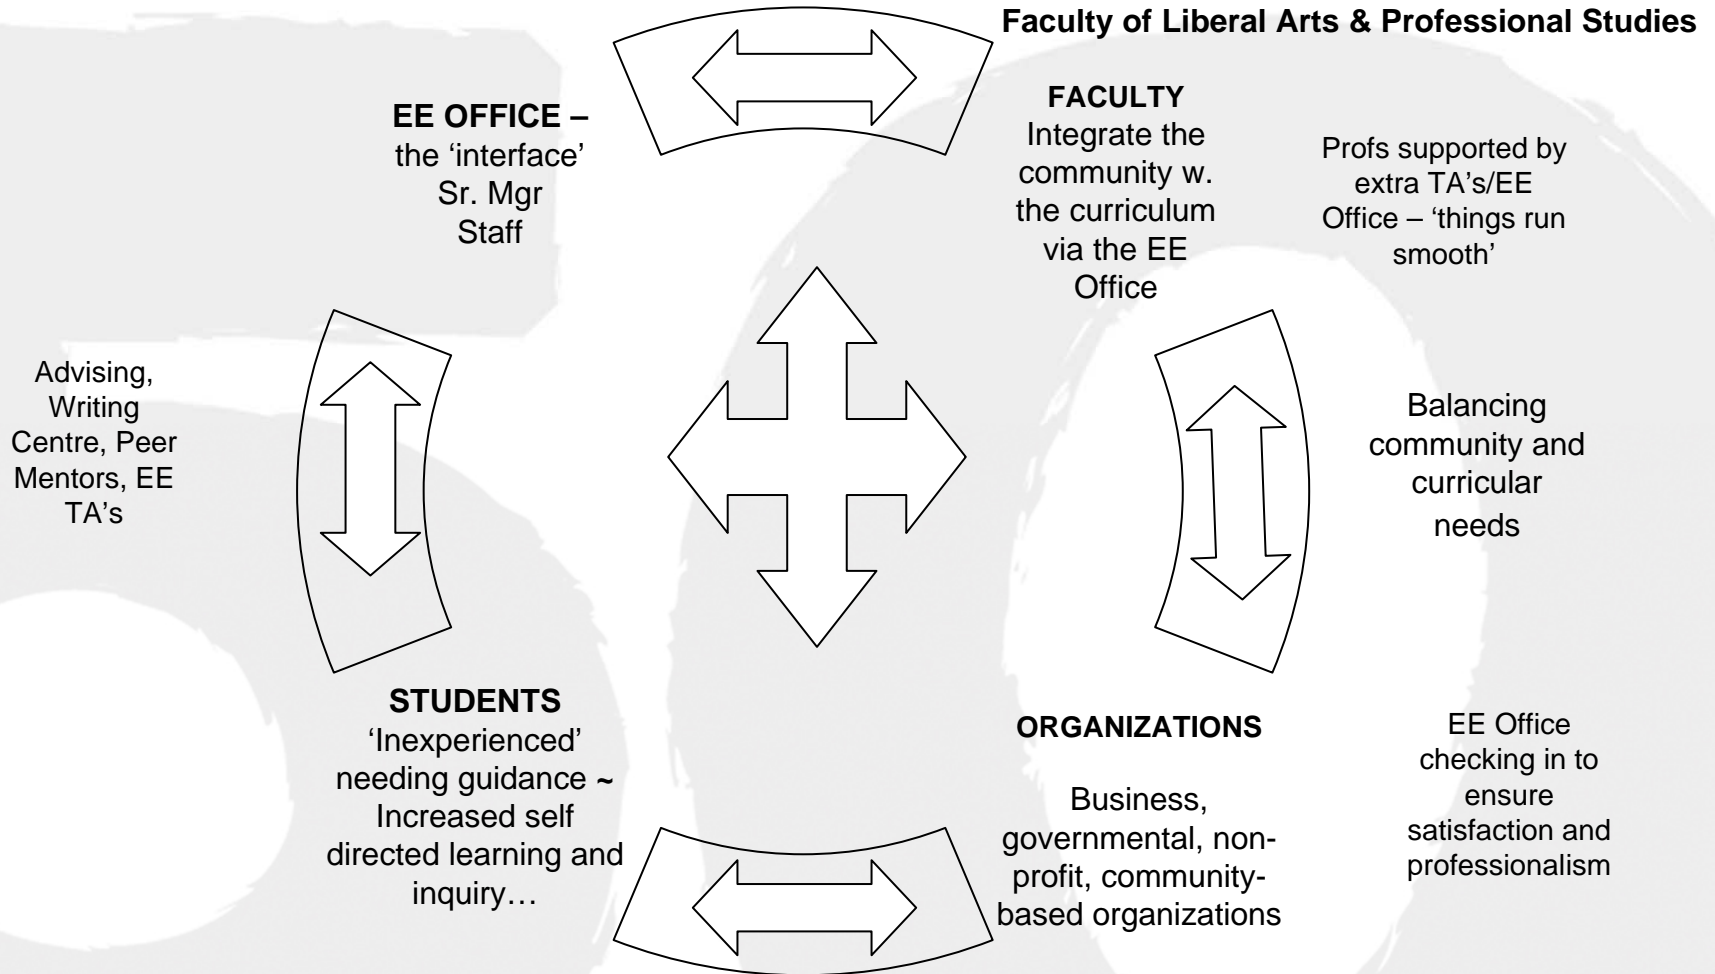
Faculty of Liberal Arts & Professional Studies

EE OFFICE – the 'interface' Sr. Mgr Staff

FACULTY Integrate the community w. the curriculum via the EE Office

Profs supported by extra TA's/EE Office – 'things run smooth'

Advising, Writing Centre, Peer Mentors, EE TA's

Balancing community and curricular needs

STUDENTS 'Inexperienced' needing guidance ~ Increased self directed learning and inquiry…

ORGANIZATIONS

Business, governmental, non-profit, community-based organizations

EE Office checking in to ensure satisfaction and professionalism